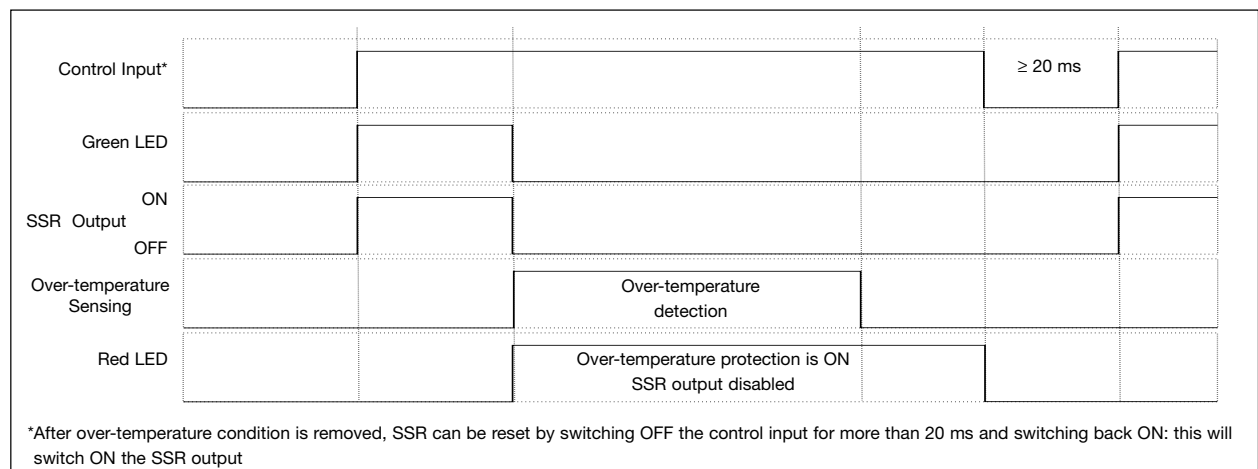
Control Input*

$\geq$ 20 ms

Green LED

ON
SSR Output
OFF

Over-temperature Sensing

Over-temperature detection

Red LED

Over-temperature protection is ON
SSR output disabled

*After over-temperature condition is removed, SSR can be reset by switching OFF the control input for more than 20 ms and switching back ON: this will switch ON the SSR output